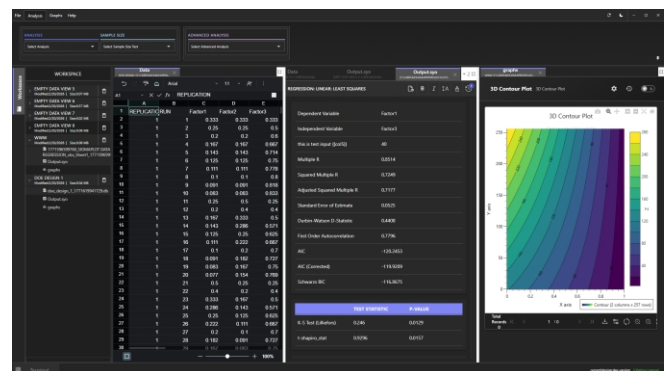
File Analysis Graphs Help

ANALYSIS
Select Analysis

SAMPLE SIZE
Select Sample Size Test

ADVANCED ANALYSIS
Select Advanced Analysis

WORKSPACE

EMPTY DATA VIEW 5
EMPTY DATA VIEW 6
EMPTY DATA VIEW 7
EMPTY DATA VIEW 8
WWW
Output.xps
graphs
DOE DESIGN 1
Output.xps
graphs

Data

A1 REPLICATION

| | A | B | C | D | E |
|---|---|---|---|---|---|
| 1 | REPLICATION | RUN | Factor1 | Factor2 | Factor3 |
| 2 | 1 | 1 | 0.333 | 0.333 | 0.333 |
| 3 | 1 | 2 | 0.25 | 0.25 | 0.5 |
| 4 | 1 | 3 | 0.2 | 0.2 | 0.6 |
| 5 | 1 | 4 | 0.167 | 0.167 | 0.667 |
| 6 | 1 | 5 | 0.143 | 0.143 | 0.714 |
| 7 | 1 | 6 | 0.125 | 0.125 | 0.75 |
| 8 | 1 | 7 | 0.111 | 0.111 | 0.778 |
| 9 | 1 | 8 | 0.1 | 0.1 | 0.8 |
| 10 | 1 | 9 | 0.091 | 0.091 | 0.818 |
| 11 | 1 | 10 | 0.083 | 0.083 | 0.833 |
| 12 | 1 | 11 | 0.25 | 0.5 | 0.25 |
| 13 | 1 | 12 | 0.2 | 0.4 | 0.4 |
| 14 | 1 | 13 | 0.167 | 0.333 | 0.5 |
| 15 | 1 | 14 | 0.143 | 0.286 | 0.571 |
| 16 | 1 | 15 | 0.125 | 0.25 | 0.625 |
| 17 | 1 | 16 | 0.111 | 0.222 | 0.667 |
| 18 | 1 | 17 | 0.1 | 0.2 | 0.7 |
| 19 | 1 | 18 | 0.091 | 0.182 | 0.727 |
| 20 | 1 | 19 | 0.083 | 0.167 | 0.75 |
| 21 | 1 | 20 | 0.077 | 0.154 | 0.769 |
| 22 | 1 | 21 | 0.5 | 0.25 | 0.25 |
| 23 | 1 | 22 | 0.4 | 0.2 | 0.4 |
| 24 | 1 | 23 | 0.333 | 0.167 | 0.5 |
| 25 | 1 | 24 | 0.286 | 0.143 | 0.571 |
| 26 | 1 | 25 | 0.25 | 0.125 | 0.625 |
| 27 | 1 | 26 | 0.222 | 0.111 | 0.667 |
| 28 | 1 | 27 | 0.2 | 0.1 | 0.7 |
| 29 | 1 | 28 | 0.182 | 0.091 | 0.727 |

100%

Data Output.xps Output.xps graphs

REGRESSION: LINEAR LEAST SQUARES

| | |
|---|---|
| Dependent Variable | Factor1 |
| Independent Variable | Factor3 |
| this is text input (tcef3) | 40 |
| Multiple R | 0.8514 |
| Squared Multiple R | 0.7249 |
| Adjusted Squared Multiple R | 0.7177 |
| Standard Error of Estimate | 0.0525 |
| Durbin-Watson D-Statistic | 0.4408 |
| First Order Autocorrelation | 0.7796 |
| AIC | -120.2453 |
| AIC (Corrected) | -119.5059 |
| Schwarz BIC | -116.8675 |

| | TEST STATISTIC | P-VALUE |
|---|---|---|
| K-S Test (Lilliefors) | 0.246 | 0.0129 |
| Shapiro_stat | 0.9296 | 0.0157 |

3D Contour Plot 3D Contour Plot

3D Contour Plot

X axis — Contour (2 columns x 201 rows)

1 / 6